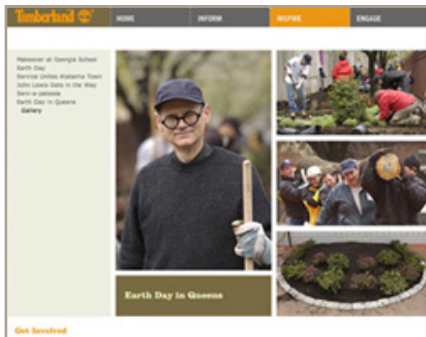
Timberland

HOME
INFORM
INSPIRE
ENGAGE

Makeover at Georgia School
Earth Day
Service Unites Alabama Town
John Lewis Gets in the Way
Serv-a-palooza
Earth Day in Queens
Gallery

Earth Day in Queens

Get Involved